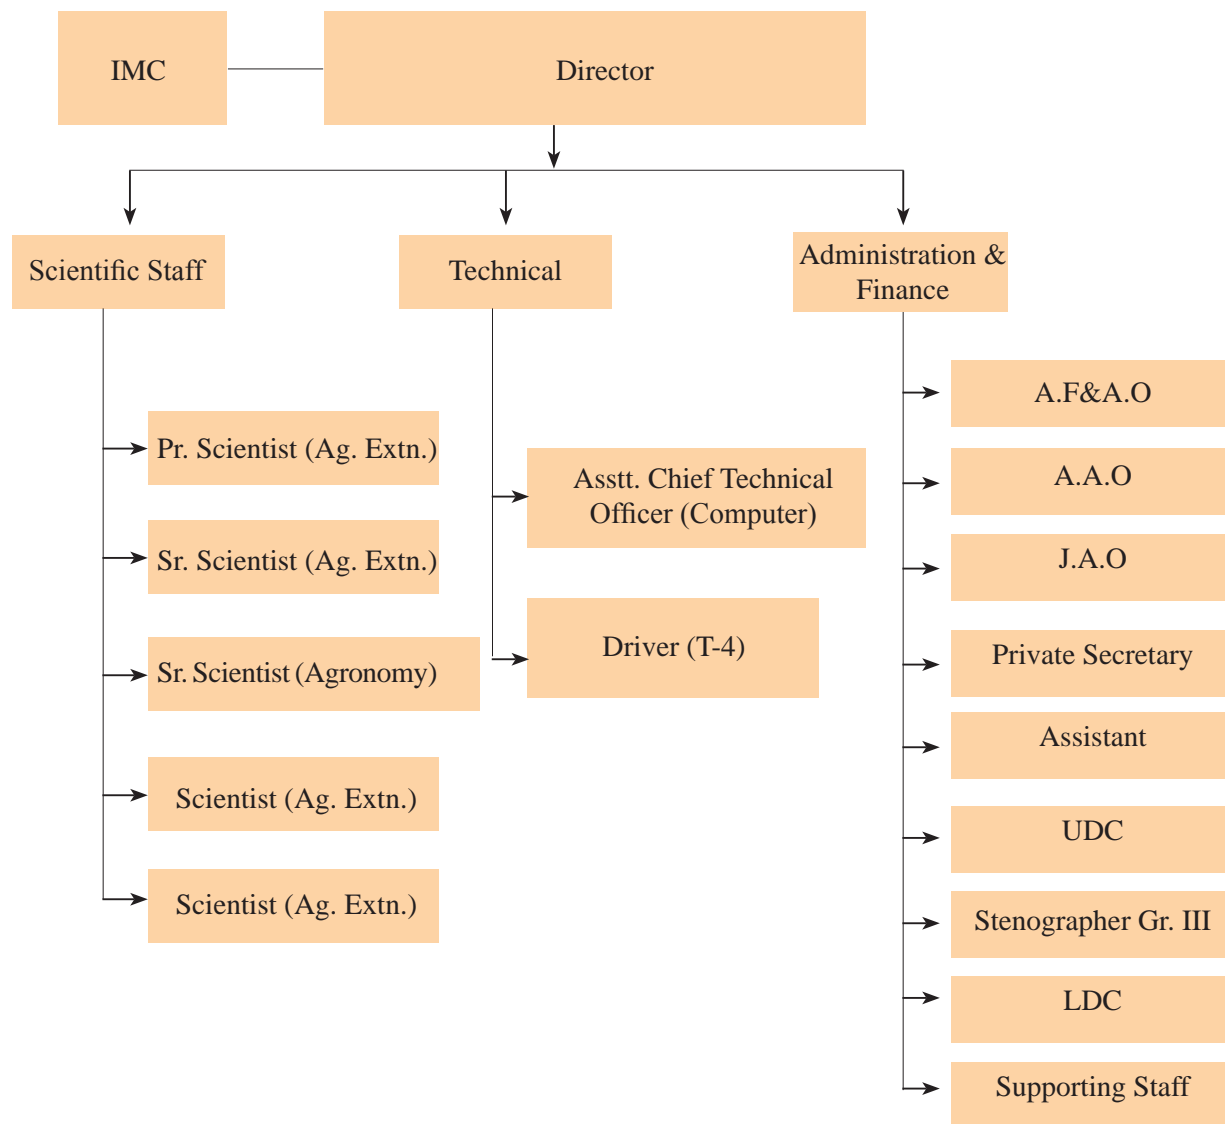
IMC

Director

Scientific Staff

Technical

Administration & Finance

Pr. Scientist (Ag. Extn.)

Sr. Scientist (Ag. Extn.)

Sr. Scientist (Agronomy)

Scientist (Ag. Extn.)

Scientist (Ag. Extn.)

Asstt. Chief Technical Officer (Computer)

Driver (T-4)

A.F&A.O

A.A.O

J.A.O

Private Secretary

Assistant

UDC

Stenographer Gr. III

LDC

Supporting Staff